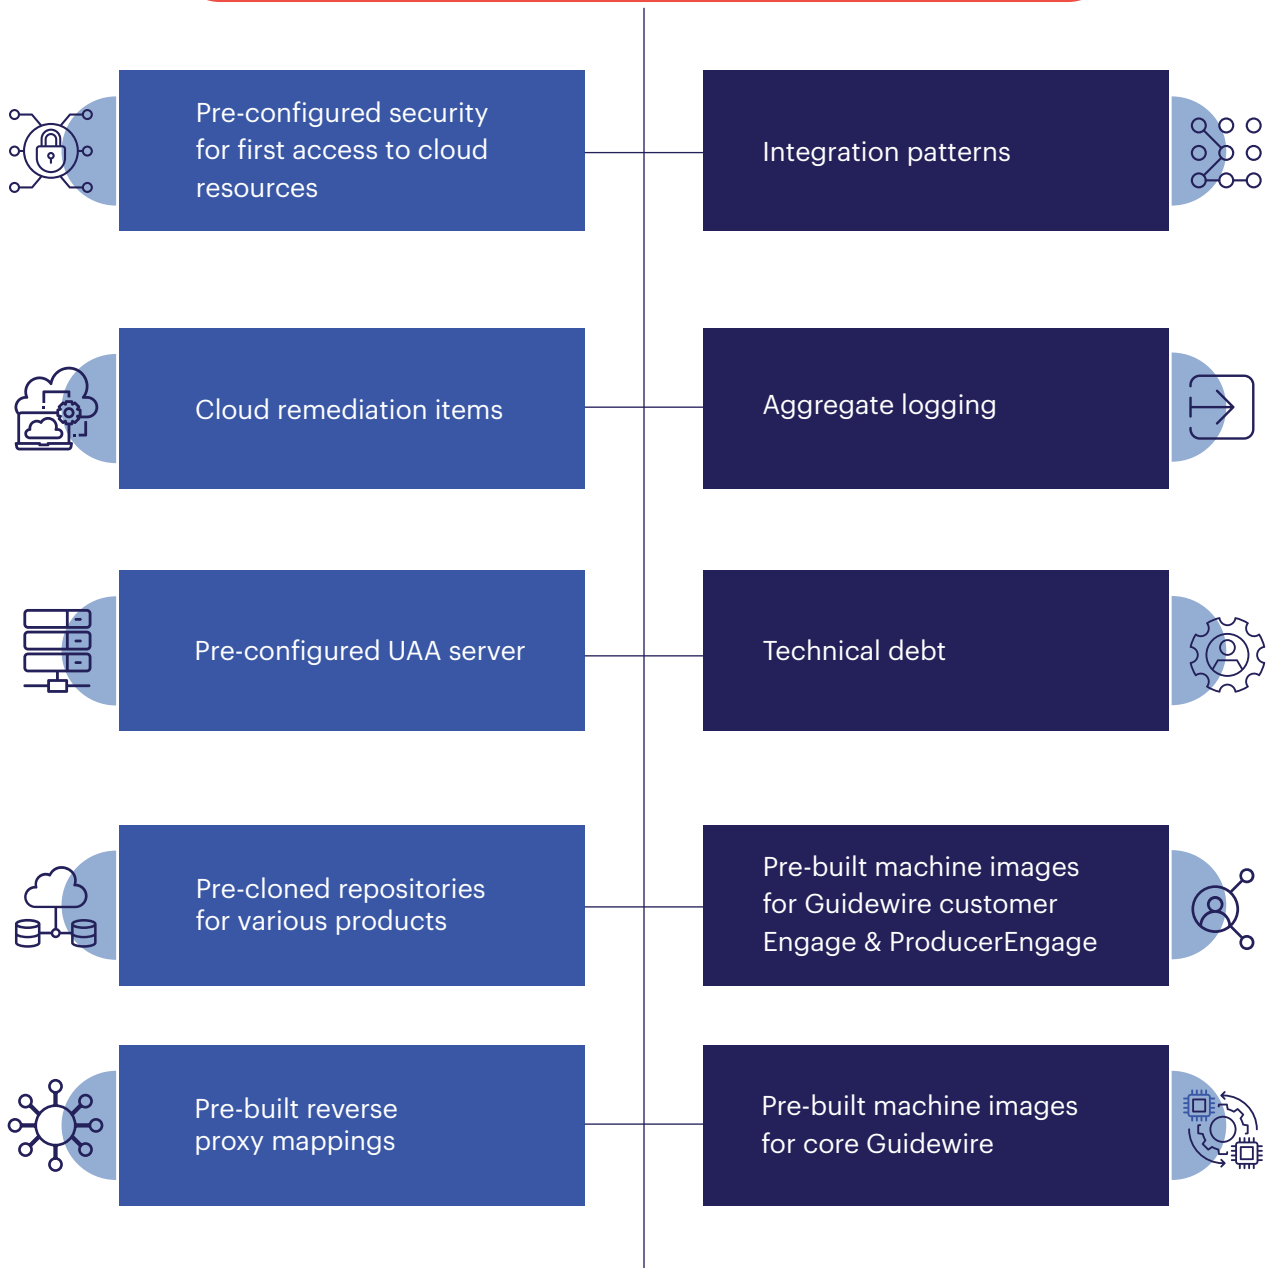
Pre-configured security for first access to cloud resources

Integration patterns

Cloud remediation items

Aggregate logging

Pre-configured UAA server

Technical debt

Pre-cloned repositories for various products

Pre-built machine images for Guidewire customer Engage & ProducerEngage

Pre-built reverse proxy mappings

Pre-built machine images for core Guidewire